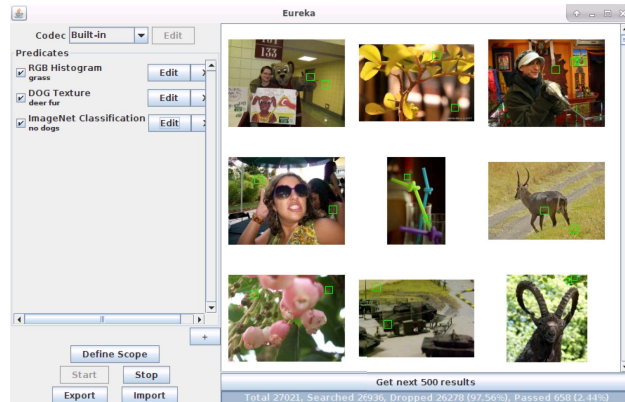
Eureka

Codec Built-in Edit

Predicates

RGB Histogram
grass
Edit

DOG Texture
deer fur
Edit

ImageNet Classification
no dogs
Edit

+

Define Scope

Start Stop

Export Import

133

Get next 500 results

Total 27021, Searched 26936, Dropped 26278 (97.56%), Passed 658 (2.44%)